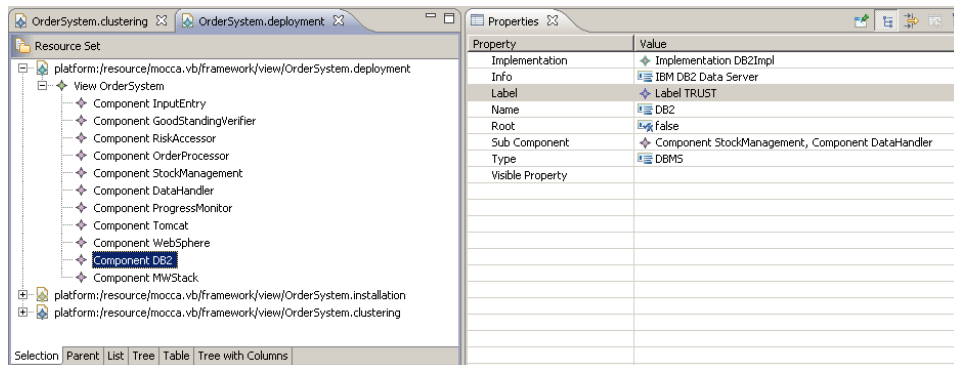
OrderSystem.clustering ☒ OrderSystem.deployment ☒

Resource Set

platform:/resource/mocca.vb/framework/view/OrderSystem.deployment
View OrderSystem
Component InputEntry
Component GoodStandingVerifier
Component RiskAccessor
Component OrderProcessor
Component StockManagement
Component DataHandler
Component ProgressMonitor
Component Tomcat
Component WebSphere
Component DB2
Component MWStack
platform:/resource/mocca.vb/framework/view/OrderSystem.installation
platform:/resource/mocca.vb/framework/view/OrderSystem.clustering

Selection | Parent | List | Tree | Table | Tree with Columns

Properties ☒

| Property | Value |
|---|---|
| Implementation | Implementation DB2Impl |
| Info | IBM DB2 Data Server |
| Label | Label TRUST |
| Name | DB2 |
| Root | false |
| Sub Component | Component StockManagement, Component DataHandler |
| Type | DBMS |
| Visible Property | |